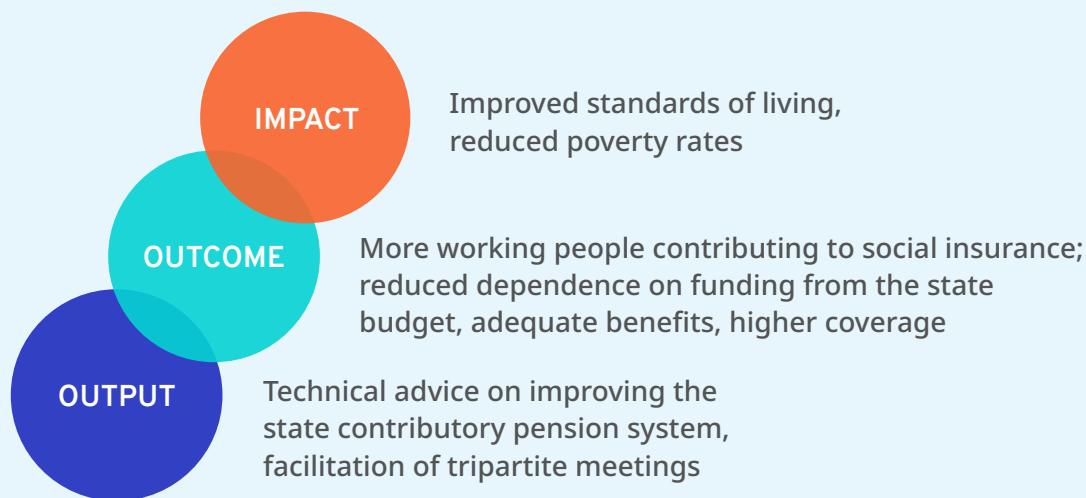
IMPACT

Improved standards of living, reduced poverty rates

OUTCOME

More working people contributing to social insurance; reduced dependence on funding from the state budget, adequate benefits, higher coverage

OUTPUT

Technical advice on improving the state contributory pension system, facilitation of tripartite meetings